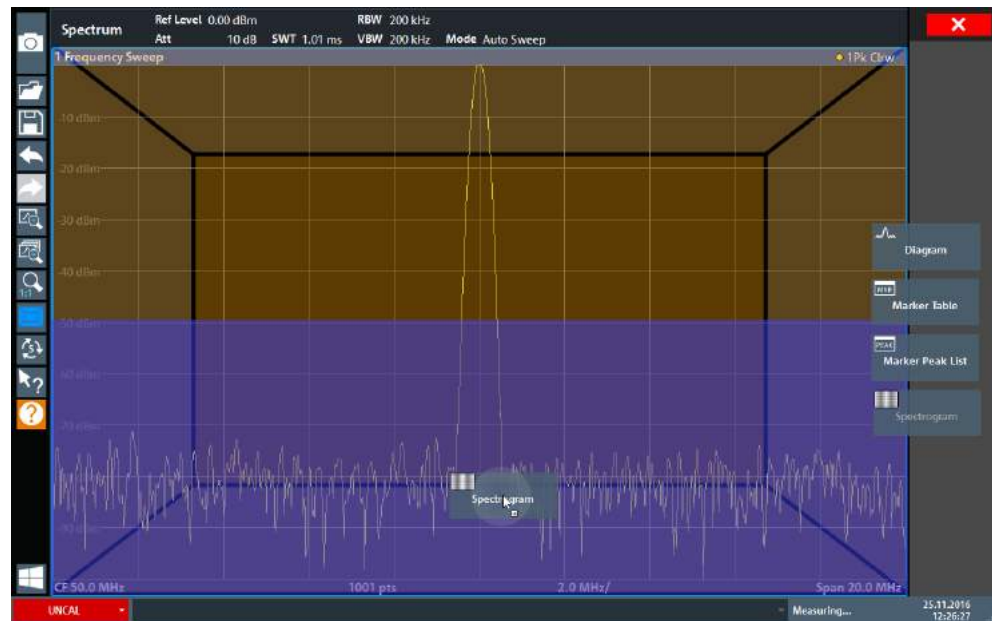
Spectrum

Ref Level 0.00 dBm
Att 10 dB SWT 1.01 ms
RBW 200 kHz
VBW 200 kHz
Mode Auto Sweep

1 Frequency Sweep
1Pk Clrw

-10 dBm
-20 dBm
-30 dBm
-40 dBm
-50 dBm
-60 dBm
-70 dBm
-90 dBm

Diagram
Marker Table
Marker Peak List
Spectrogram

Spectrogram

CF 50.0 MHz
1001 pts
2.0 MHz/
Span 20.0 MHz

UNCAL
Measuring...
25.11.2016
12:26:27